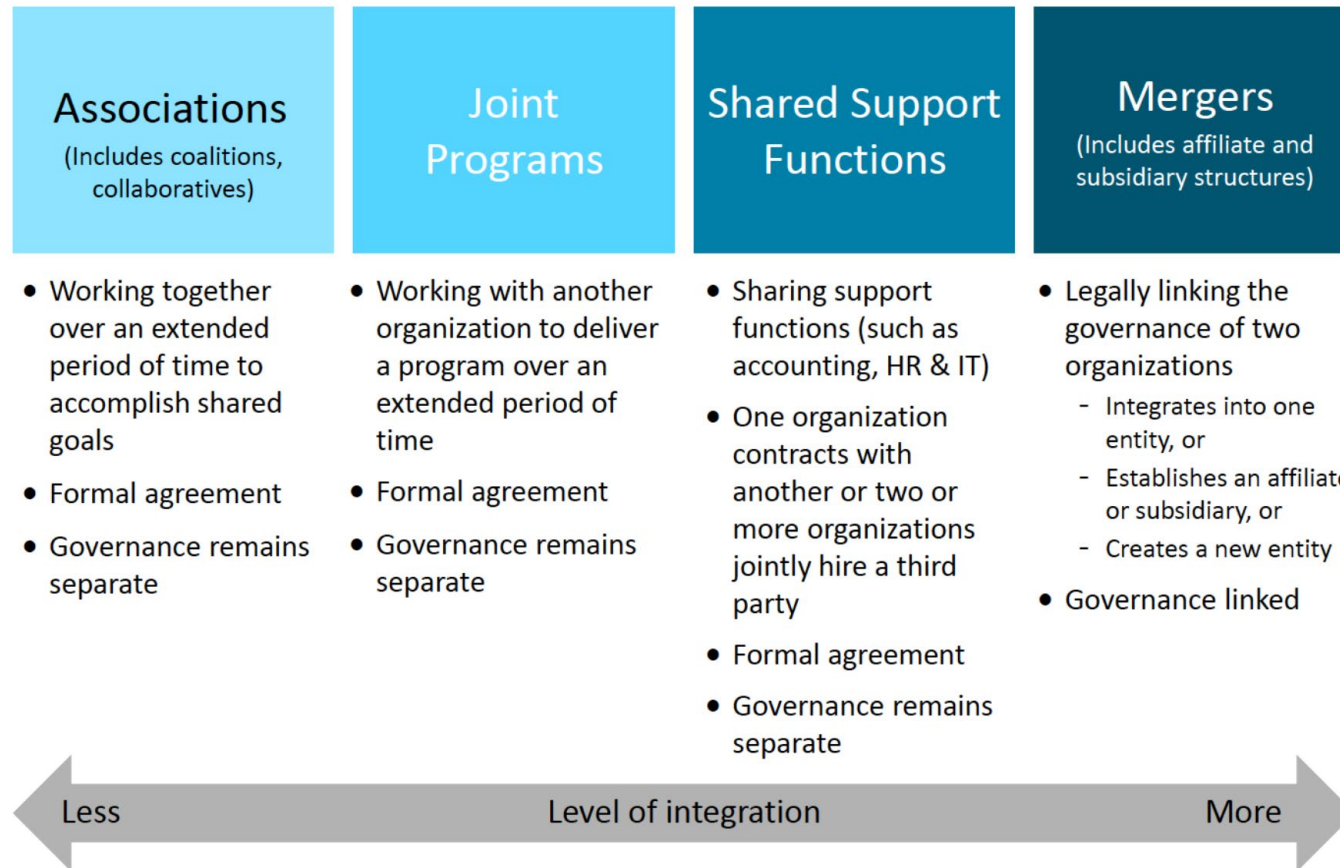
Associations
(Includes coalitions, collaboratives)

- Working together over an extended period of time to accomplish shared goals
- Formal agreement
- Governance remains separate

Joint Programs

- Working with another organization to deliver a program over an extended period of time
- Formal agreement
- Governance remains separate

Shared Support Functions

- Sharing support functions (such as accounting, HR & IT)
- One organization contracts with another or two or more organizations jointly hire a third party
- Formal agreement
- Governance remains separate

Mergers
(Includes affiliate and subsidiary structures)

- Legally linking the governance of two organizations
  - Integrates into one entity, or
  - Establishes an affiliat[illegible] or subsidiary, or
  - Creates a new entity
- Governance linked

Less Level of integration More